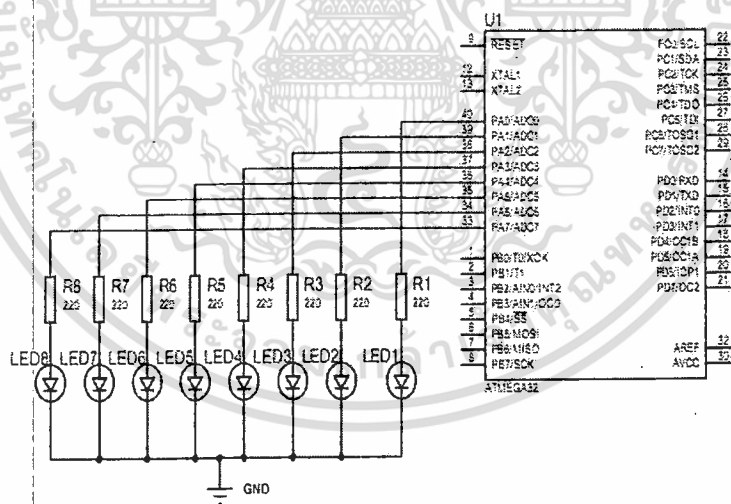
U1

9 RESET
12 XTAL1
13 XTAL2
40 PA0/ADC0
39 PA1/ADC1
38 PA2/ADC2
37 PA3/ADC3
36 PA4/ADC4
35 PA5/ADC5
34 PA6/ADC6
33 PA7/ADC7
1 PB0/T0/XCK
2 PB1/T1
3 PB2/AIN0/INT2
4 PB3/AIN1/OC0
5 PB4/SS
6 PB5/MOSI
7 PB6/MISO
8 PB7/SCK

PC0/SCL 22
PC1/SDA 23
PC2/TCK 24
PC3/TMS 25
PC4/TDO 26
PC5/TDI 27
PC6/TOSC1 28
PC7/TOSC2 29
PD0/RXD 14
PD1/TXD 15
PD2/INT0 16
PD3/INT1 17
PD4/OC1B 18
PD5/OC1A 19
PD6/ICP1 20
PD7/OC2 21
AREF 32
AVCC 30

ATMEGA32

R8 220
R7 220
R6 220
R5 220
R4 220
R3 220
R2 220
R1 220

LED8 LED7 LED6 LED5 LED4 LED3 LED2 LED1

GND